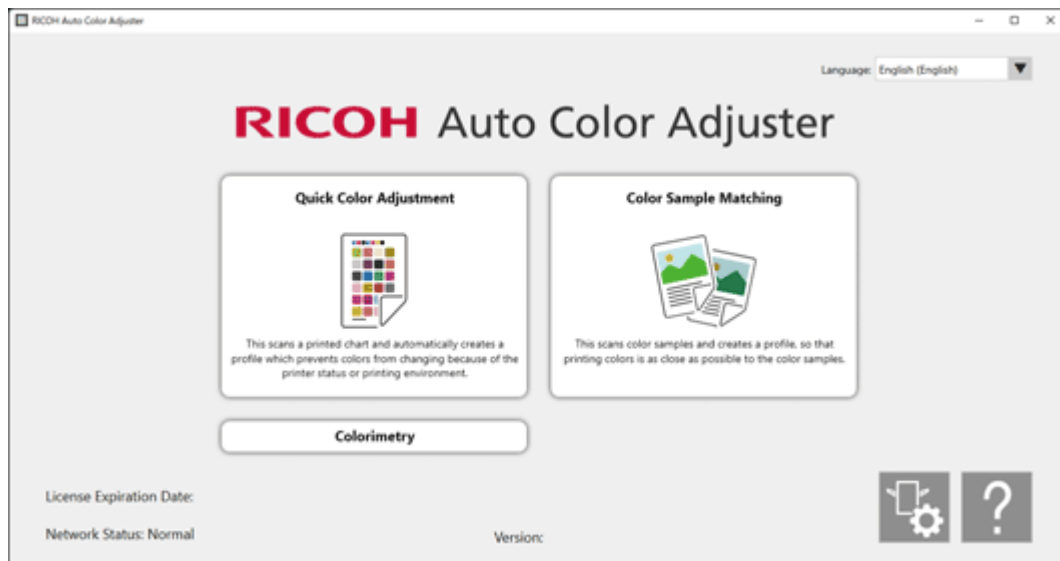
RICOH Auto Color Adjuster

Language: English (English)

RICOH Auto Color Adjuster

Quick Color Adjustment

This scans a printed chart and automatically creates a profile which prevents colors from changing because of the printer status or printing environment.

Color Sample Matching

This scans color samples and creates a profile, so that printing colors is as close as possible to the color samples.

Colorimetry

License Expiration Date:

Network Status: Normal

Version:

?